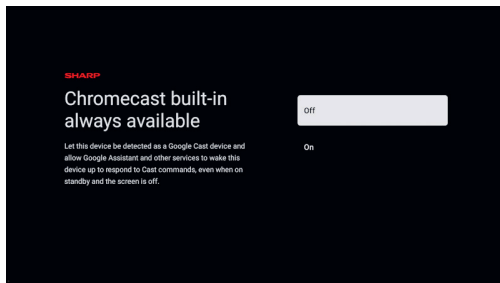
SHARP

Chromecast built-in always available

Let this device be detected as a Google Cast device and allow Google Assistant and other services to wake this device up to respond to Cast commands, even when on standby and the screen is off.

Off

On